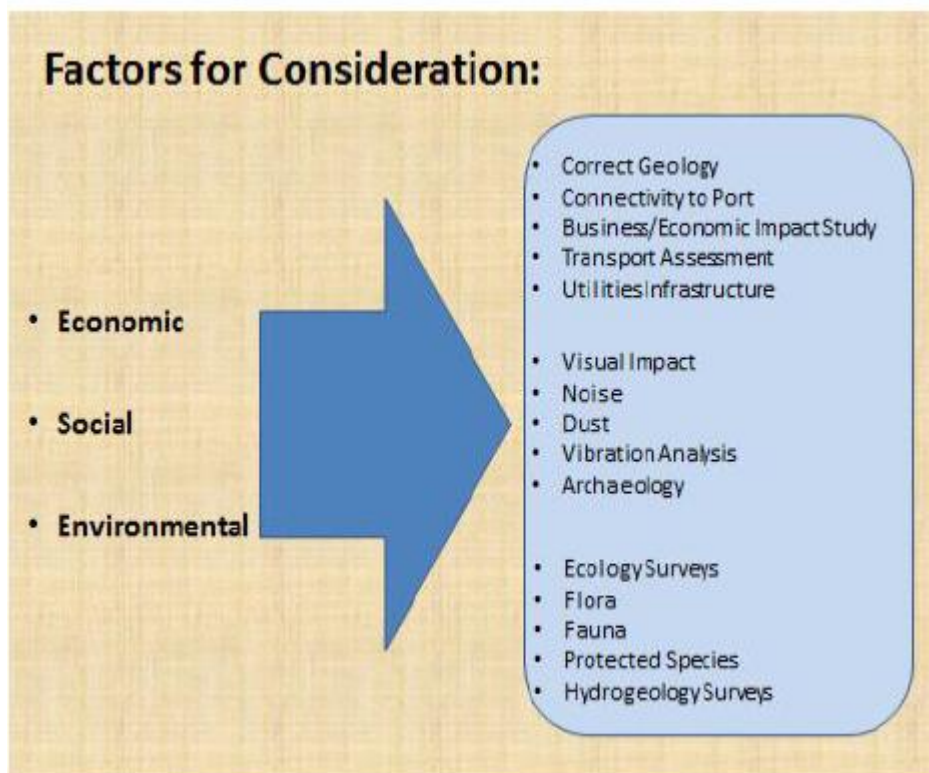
Factors for Consideration:

- Economic
- Social
- Environmental

- Correct Geology
- Connectivity to Port
- Business/Economic Impact Study
- Transport Assessment
- Utilities Infrastructure

- Visual Impact
- Noise
- Dust
- Vibration Analysis
- Archaeology

- Ecology Surveys
- Flora
- Fauna
- Protected Species
- Hydrogeology Surveys